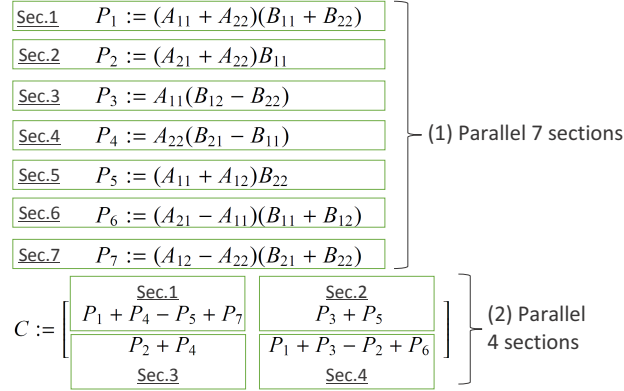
Sec.1 $P_1 := (A_{11} + A_{22})(B_{11} + B_{22})$

Sec.2 $P_2 := (A_{21} + A_{22})B_{11}$

Sec.3 $P_3 := A_{11}(B_{12} - B_{22})$

Sec.4 $P_4 := A_{22}(B_{21} - B_{11})$

Sec.5 $P_5 := (A_{11} + A_{12})B_{22}$

Sec.6 $P_6 := (A_{21} - A_{11})(B_{11} + B_{12})$

Sec.7 $P_7 := (A_{12} - A_{22})(B_{21} + B_{22})$

(1) Parallel 7 sections

$C := \begin{bmatrix} \text{Sec.1} & \text{Sec.2} \\ P_1 + P_4 - P_5 + P_7 & P_3 + P_5 \\ P_2 + P_4 & P_1 + P_3 - P_2 + P_6 \\ \text{Sec.3} & \text{Sec.4} \end{bmatrix}$

(2) Parallel 4 sections